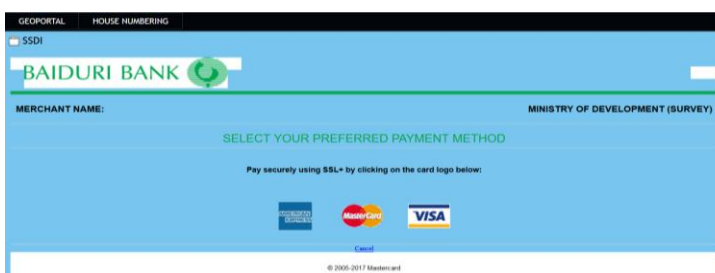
GEOPORTAL HOUSE NUMBERING

SSDI

BAIDURI BANK

MERCHANT NAME:

MINISTRY OF DEVELOPMENT (SURVEY)

SELECT YOUR PREFERRED PAYMENT METHOD

Pay securely using SSL+ by clicking on the card logo below:

AMERICAN EXPRESS MasterCard VISA

Cancel

© 2005-2017 Mastercard